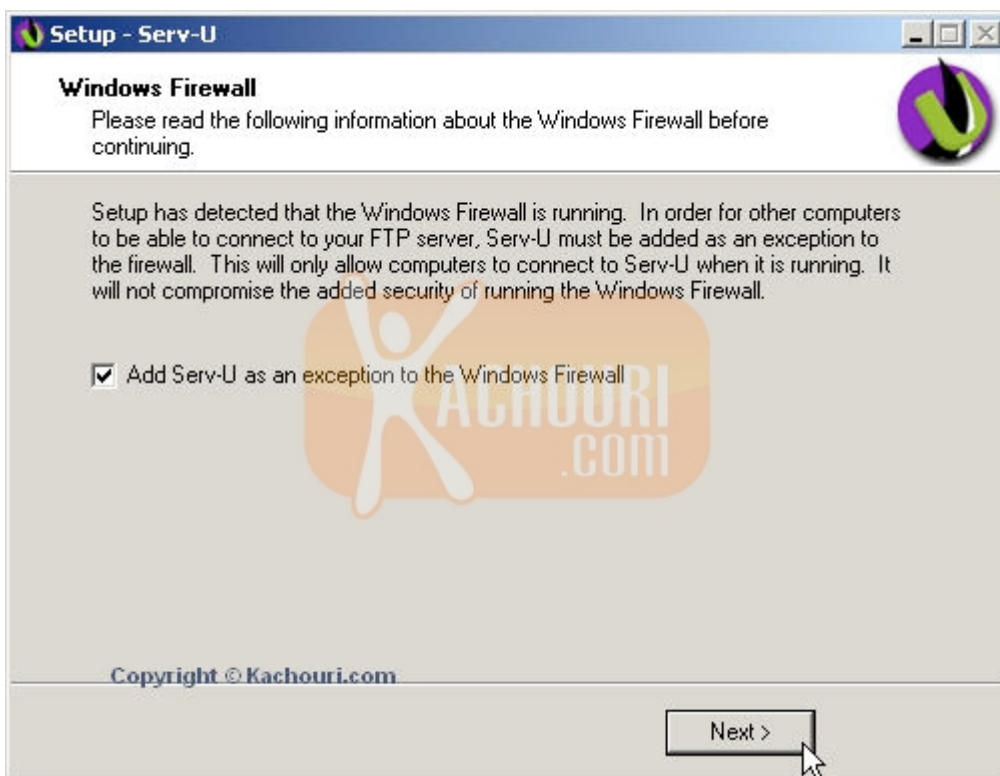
Setup - Serv-U

Windows Firewall

Please read the following information about the Windows Firewall before continuing.

Setup has detected that the Windows Firewall is running. In order for other computers to be able to connect to your FTP server, Serv-U must be added as an exception to the firewall. This will only allow computers to connect to Serv-U when it is running. It will not compromise the added security of running the Windows Firewall.

☑ Add Serv-U as an exception to the Windows Firewall

KACHOURI
.COM

Copyright © Kachouri.com

Next >